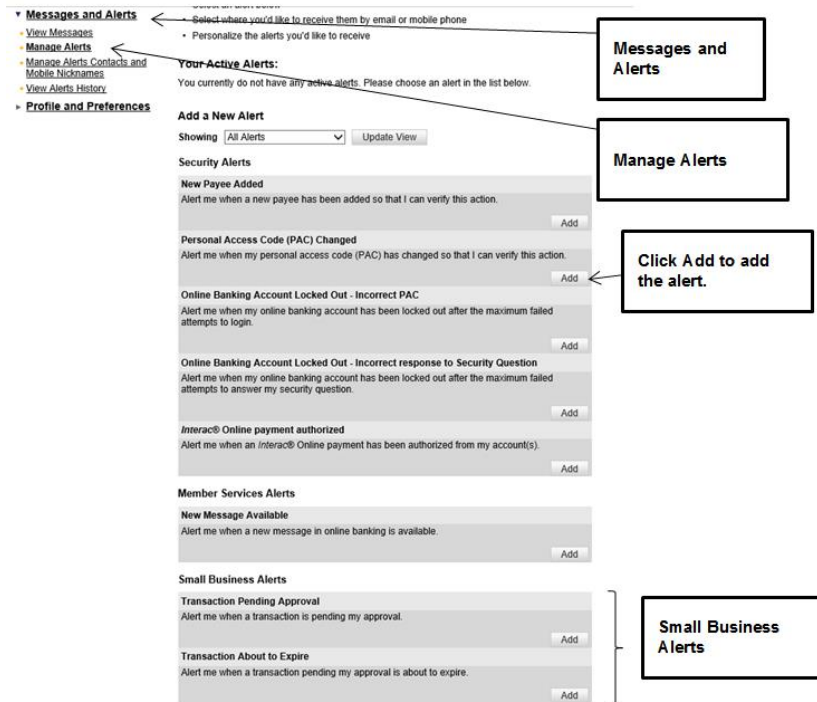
▾ Messages and Alerts
View Messages
Manage Alerts
Manage Alerts Contacts and Mobile Nicknames
View Alerts History
▸ Profile and Preferences

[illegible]
Select where you'd like to receive them by email or mobile phone
Personalize the alerts you'd like to receive

Your Active Alerts:
You currently do not have any active alerts. Please choose an alert in the list below.

Add a New Alert
Showing All Alerts Update View

Security Alerts

New Payee Added
Alert me when a new payee has been added so that I can verify this action.
Add

Personal Access Code (PAC) Changed
Alert me when my personal access code (PAC) has changed so that I can verify this action.
Add

Online Banking Account Locked Out - Incorrect PAC
Alert me when my online banking account has been locked out after the maximum failed attempts to login.
Add

Online Banking Account Locked Out - Incorrect response to Security Question
Alert me when my online banking account has been locked out after the maximum failed attempts to answer my security question.
Add

Interac® Online payment authorized
Alert me when an Interac® Online payment has been authorized from my account(s).
Add

Member Services Alerts

New Message Available
Alert me when a new message in online banking is available.
Add

Small Business Alerts

Transaction Pending Approval
Alert me when a transaction is pending my approval.
Add

Transaction About to Expire
Alert me when a transaction pending my approval is about to expire.
Add

Messages and Alerts

Manage Alerts

Click Add to add the alert.

Small Business Alerts